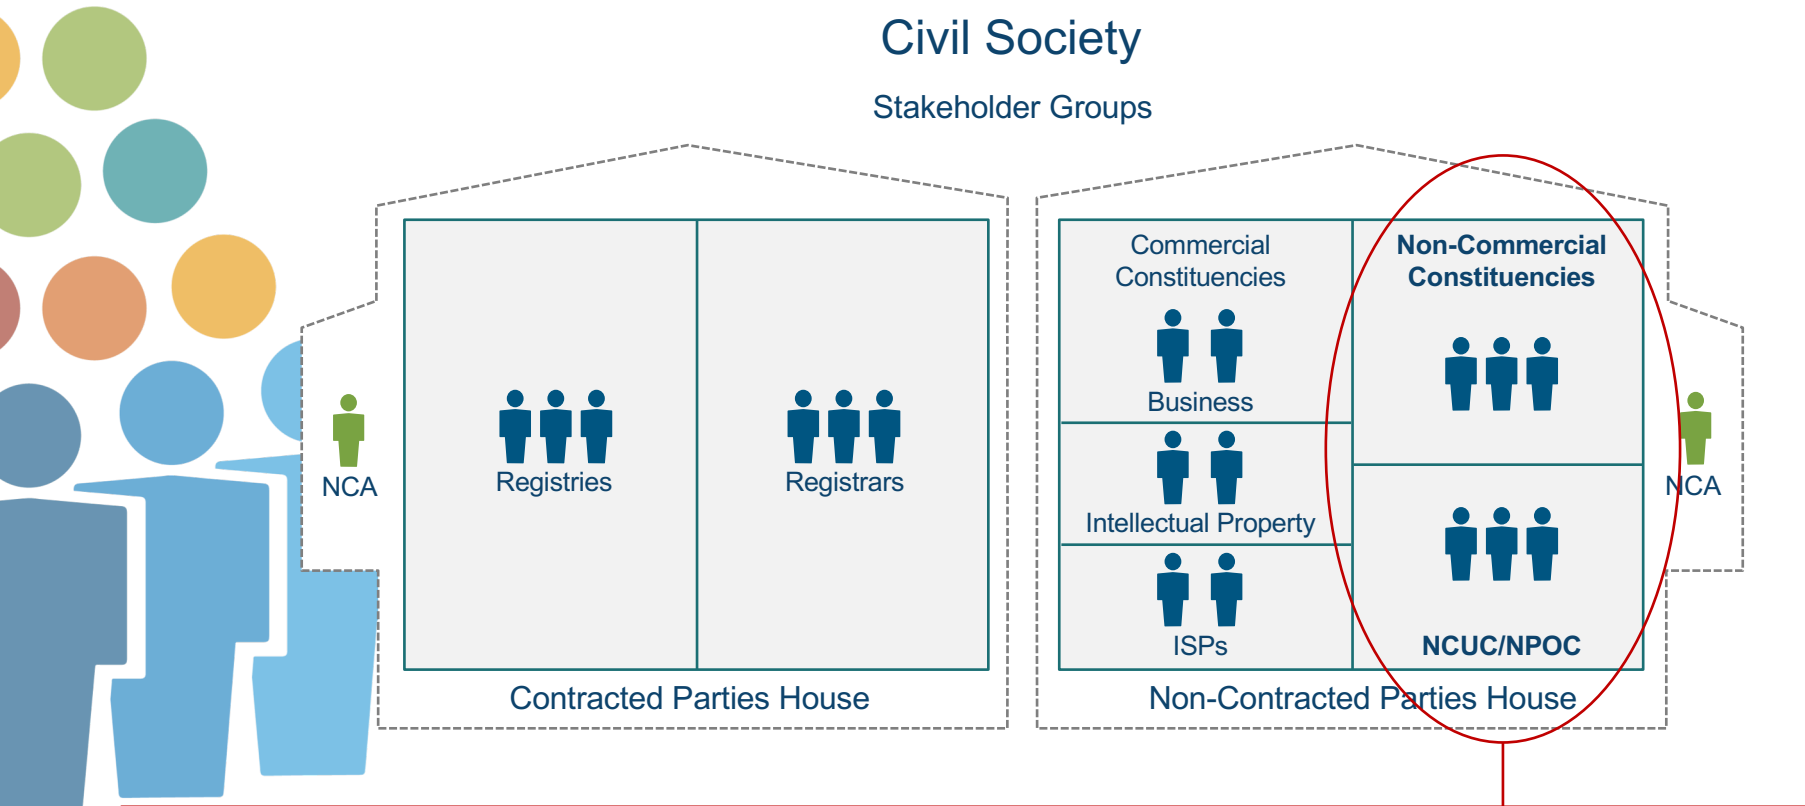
Civil Society

Stakeholder Groups

NCA

Registries

Registrars

Contracted Parties House

Commercial Constituencies

Business

Intellectual Property

ISPs

Non-Commercial Constituencies

NCUC/NPOC

NCA

Non-Contracted Parties House